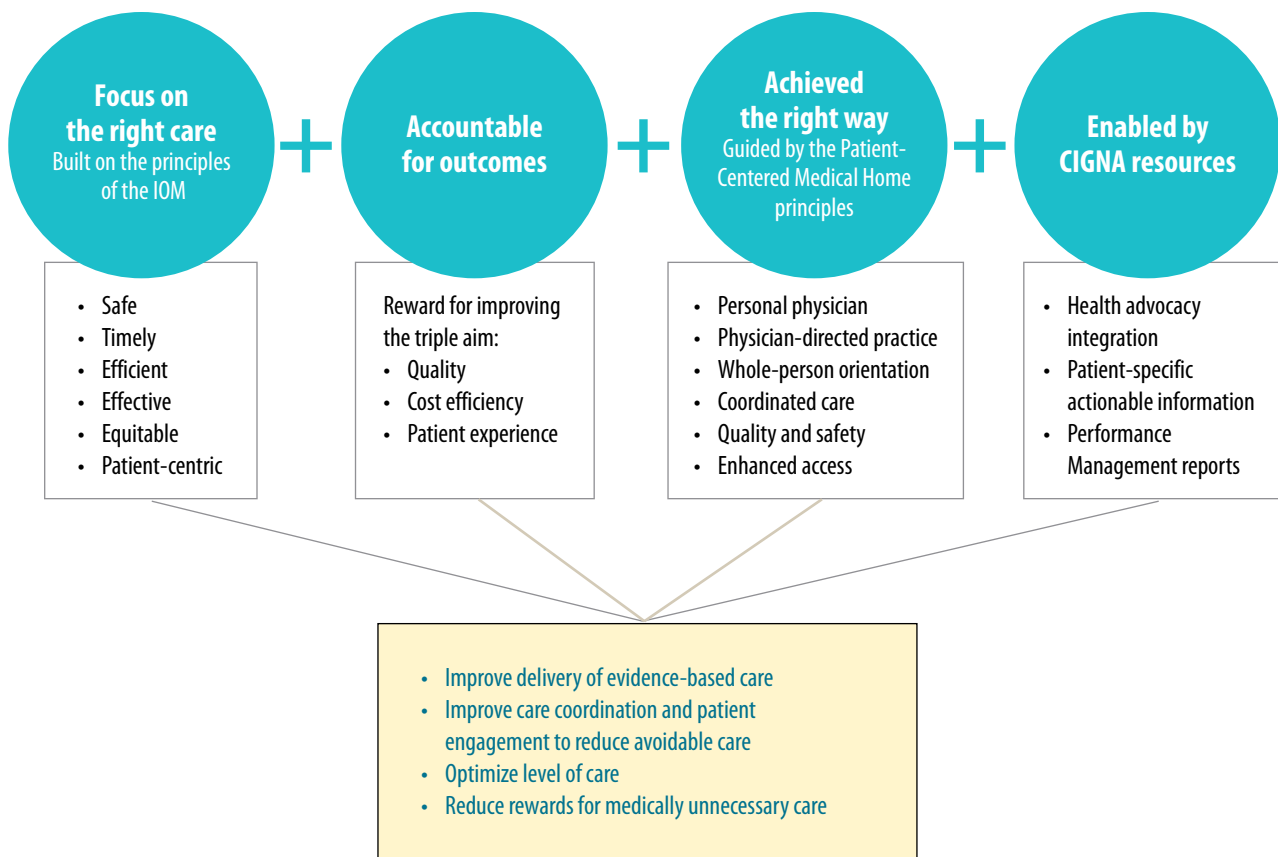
Focus on the right care
Built on the principles of the IOM

+

Accountable for outcomes

+

Achieved the right way
Guided by the Patient-Centered Medical Home principles

+

Enabled by CIGNA resources

- Safe
- Timely
- Efficient
- Effective
- Equitable
- Patient-centric

Reward for improving the triple aim:
- Quality
- Cost efficiency
- Patient experience

- Personal physician
- Physician-directed practice
- Whole-person orientation
- Coordinated care
- Quality and safety
- Enhanced access

- Health advocacy integration
- Patient-specific actionable information
- Performance Management reports

- Improve delivery of evidence-based care
- Improve care coordination and patient engagement to reduce avoidable care
- Optimize level of care
- Reduce rewards for medically unnecessary care